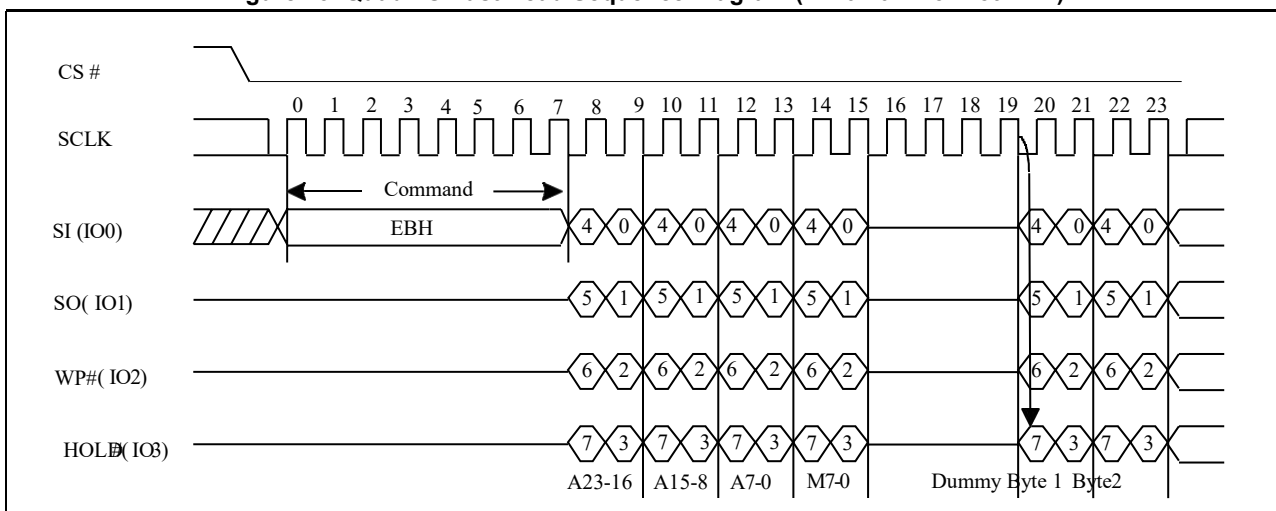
CS #

0 1 2 3 4 5 6 7 8 9 10 11 12 13 14 15 16 17 18 19 20 21 22 23

SCLK

Command

SI (IO0)

EBH

4 0 4 0 4 0 4 0 4 0 4 0

SO( IO1)

5 1 5 1 5 1 5 1 5 1 5 1

WP#( IO2)

6 2 6 2 6 2 6 2 6 2 6 2

HOLD#(IO3)

7 3 7 3 7 3 7 3 7 3 7 3

A23-16 A15-8 A7-0 M7-0 Dummy Byte 1 Byte2